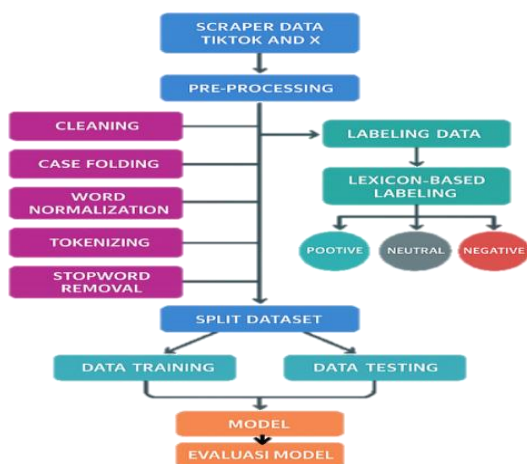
SCRAPER DATA TIKTOK AND X

PRE-PROCESSING

CLEANING

CASE FOLDING

WORD NORMALIZATION

TOKENIZING

STOPWORD REMOVAL

LABELING DATA

LEXICON-BASED LABELING

POOTIVE

NEUTRAL

NEGATIVE

SPLIT DATASET

DATA TRAINING

DATA TESTING

MODEL

EVALUASI MODEL